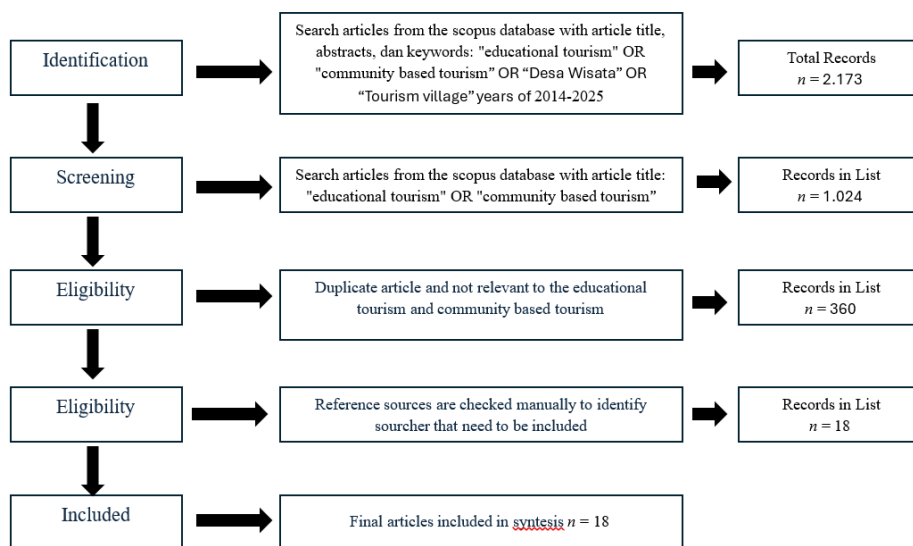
Identification

Search articles from the scopus database with article title, abstracts, dan keywords: "educational tourism" OR "community based tourism" OR "Desa Wisata" OR "Tourism village" years of 2014-2025

Total Records
$n = 2.173$

Screening

Search articles from the scopus database with article title: "educational tourism" OR "community based tourism"

Records in List
$n = 1.024$

Eligibility

Duplicate article and not relevant to the educational tourism and community based tourism

Records in List
$n = 360$

Eligibility

Reference sources are checked manually to identify sourcher that need to be included

Records in List
$n = 18$

Included

Final articles included in syntesis $n = 18$